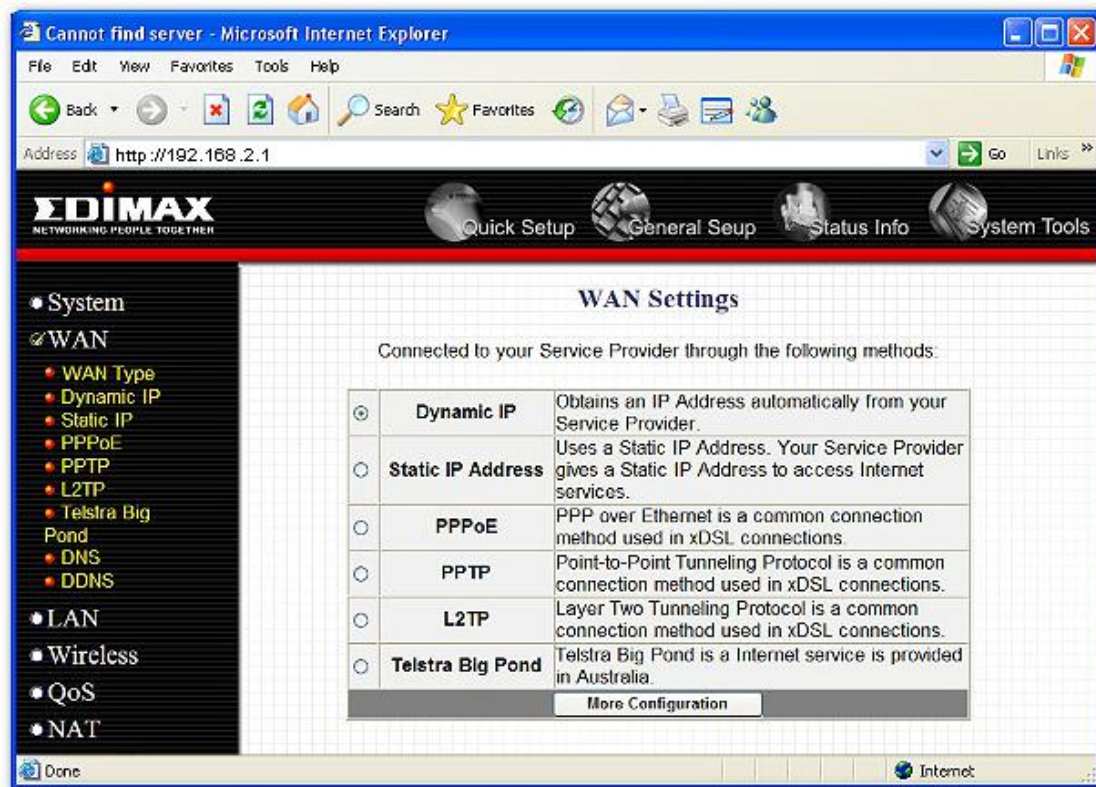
Cannot find server - Microsoft Internet Explorer

File Edit View Favorites Tools Help

Back Search Favorites

Address http://192.168.2.1 Go Links »

EDIMAX
NETWORKING PEOPLE TOGETHER

Quick Setup General Seup Status Info System Tools

• System
WAN
• WAN Type
• Dynamic IP
• Static IP
• PPPoE
• PPTP
• L2TP
• Telstra Big Pond
• DNS
• DDNS
• LAN
• Wireless
• QoS
• NAT

WAN Settings

Connected to your Service Provider through the following methods:

| | | |
|---|---|---|
| ⊙ | Dynamic IP | Obtains an IP Address automatically from your Service Provider. |
| ○ | Static IP Address | Uses a Static IP Address. Your Service Provider gives a Static IP Address to access Internet services. |
| ○ | PPPoE | PPP over Ethernet is a common connection method used in xDSL connections. |
| ○ | PPTP | Point-to-Point Tunneling Protocol is a common connection method used in xDSL connections. |
| ○ | L2TP | Layer Two Tunneling Protocol is a common connection method used in xDSL connections. |
| ○ | Telstra Big Pond | Telstra Big Pond is a Internet service is provided in Australia. |

More Configuration

Done Internet